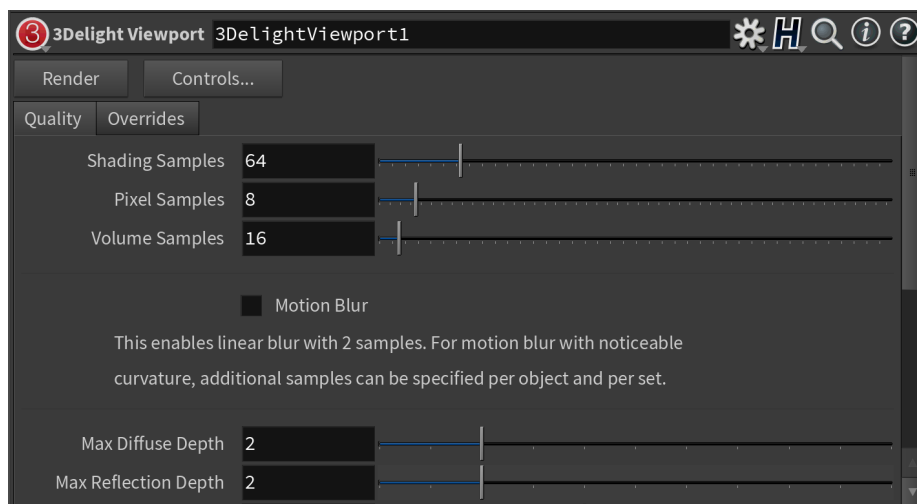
3Delight Viewport 3DelightViewport1

Render Controls...

Quality Overrides

Shading Samples 64

Pixel Samples 8

Volume Samples 16

Motion Blur

This enables linear blur with 2 samples. For motion blur with noticeable curvature, additional samples can be specified per object and per set.

Max Diffuse Depth 2

Max Reflection Depth 2